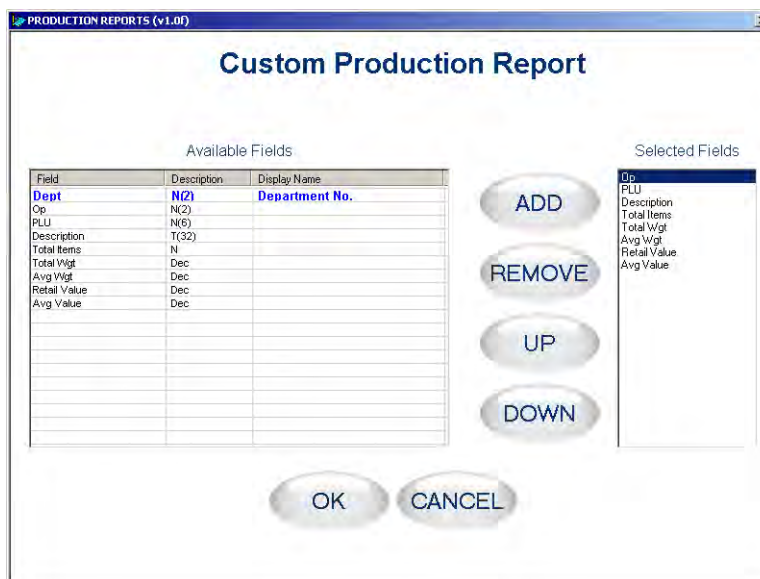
PRODUCTION REPORTS (v1.0f)

Custom Production Report

Available Fields

| Field | Description | Display Name |
|---|---|---|
| Dept | N(2) | Department No. |
| Op | N(2) | |
| PLU | N(6) | |
| Description | T(32) | |
| Total Items | N | |
| Total Wgt | Dec | |
| Avg Wgt | Dec | |
| Retail Value | Dec | |
| Avg Value | Dec | |

ADD

REMOVE

UP

DOWN

Selected Fields

Op
PLU
Description
Total Items
Total Wgt
Avg Wgt
Retail Value
Avg Value

OK

CANCEL